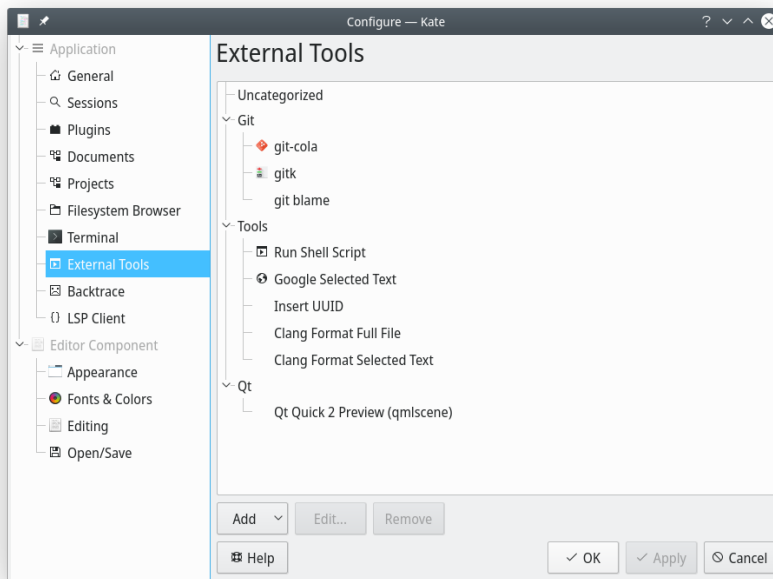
Configure — Kate

Application
General
Sessions
Plugins
Documents
Projects
Filesystem Browser
Terminal
External Tools
Backtrace
LSP Client
Editor Component
Appearance
Fonts & Colors
Editing
Open/Save

External Tools

Uncategorized
Git
git-cola
gitk
git blame
Tools
Run Shell Script
Google Selected Text
Insert UUID
Clang Format Full File
Clang Format Selected Text
Qt
Qt Quick 2 Preview (qmlscene)

Add
Edit...
Remove

Help
OK
Apply
Cancel